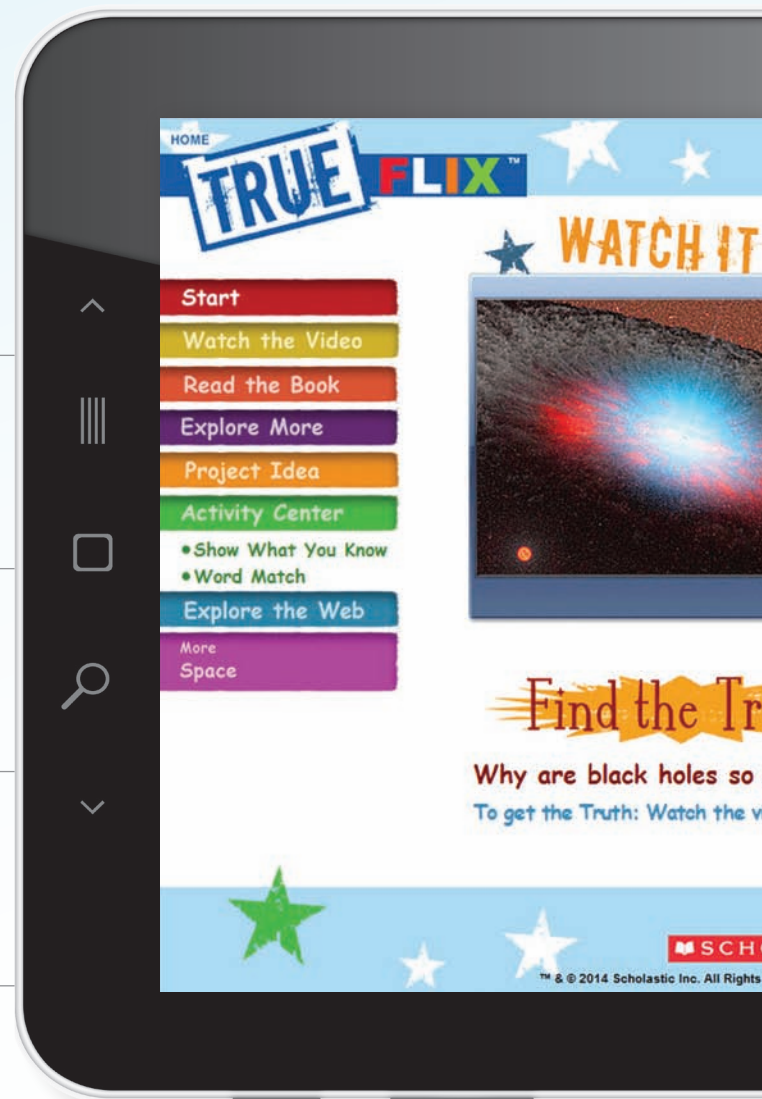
HOME
TRUE FLIX™

WATCH IT

Start
Watch the Video
Read the Book
Explore More
Project Idea
Activity Center
• Show What You Know
• Word Match
Explore the Web
More
Space

Find the Tr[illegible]

Why are black holes so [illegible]

To get the Truth: Watch the v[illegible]

SCHO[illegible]

™ & © 2014 Scholastic Inc. All Rights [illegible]